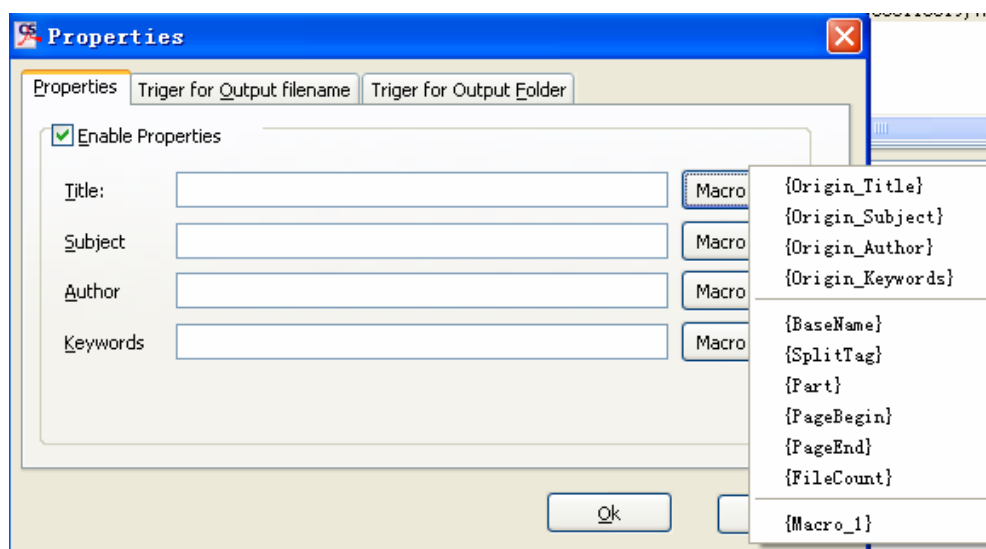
Properties

Properties | Triger for Output filename | Triger for Output Folder

Enable Properties

Title: Macro
Subject Macro
Author Macro
Keywords Macro

{Origin_Title}
{Origin_Subject}
{Origin_Author}
{Origin_Keywords}
{BaseName}
{SplitTag}
{Part}
{PageBegin}
{PageEnd}
{FileCount}
{Macro_1}

Ok